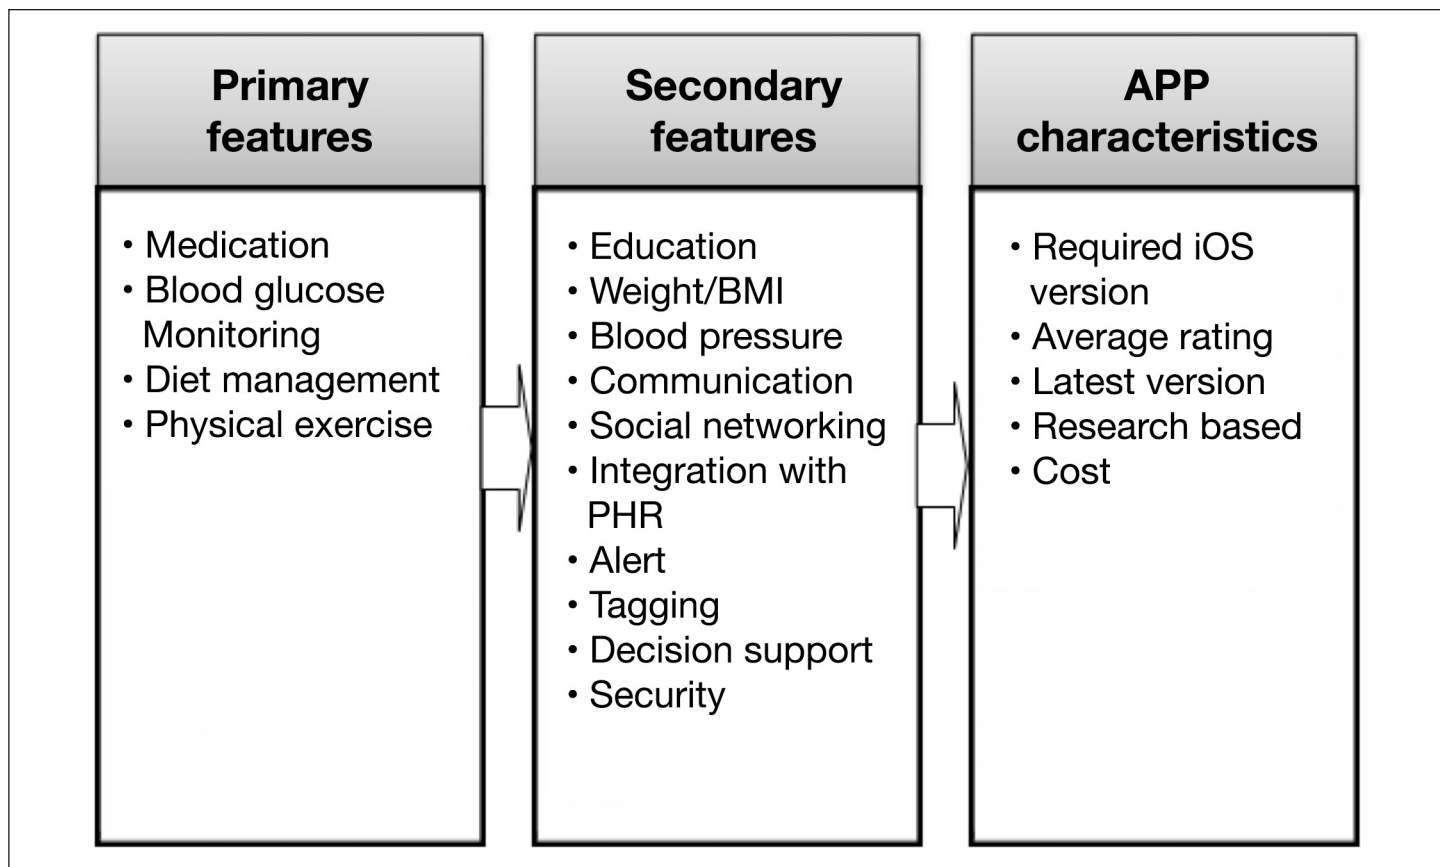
Primary features

• Medication
• Blood glucose Monitoring
• Diet management
• Physical exercise

Secondary features

• Education
• Weight/BMI
• Blood pressure
• Communication
• Social networking
• Integration with PHR
• Alert
• Tagging
• Decision support
• Security

APP characteristics

• Required iOS version
• Average rating
• Latest version
• Research based
• Cost